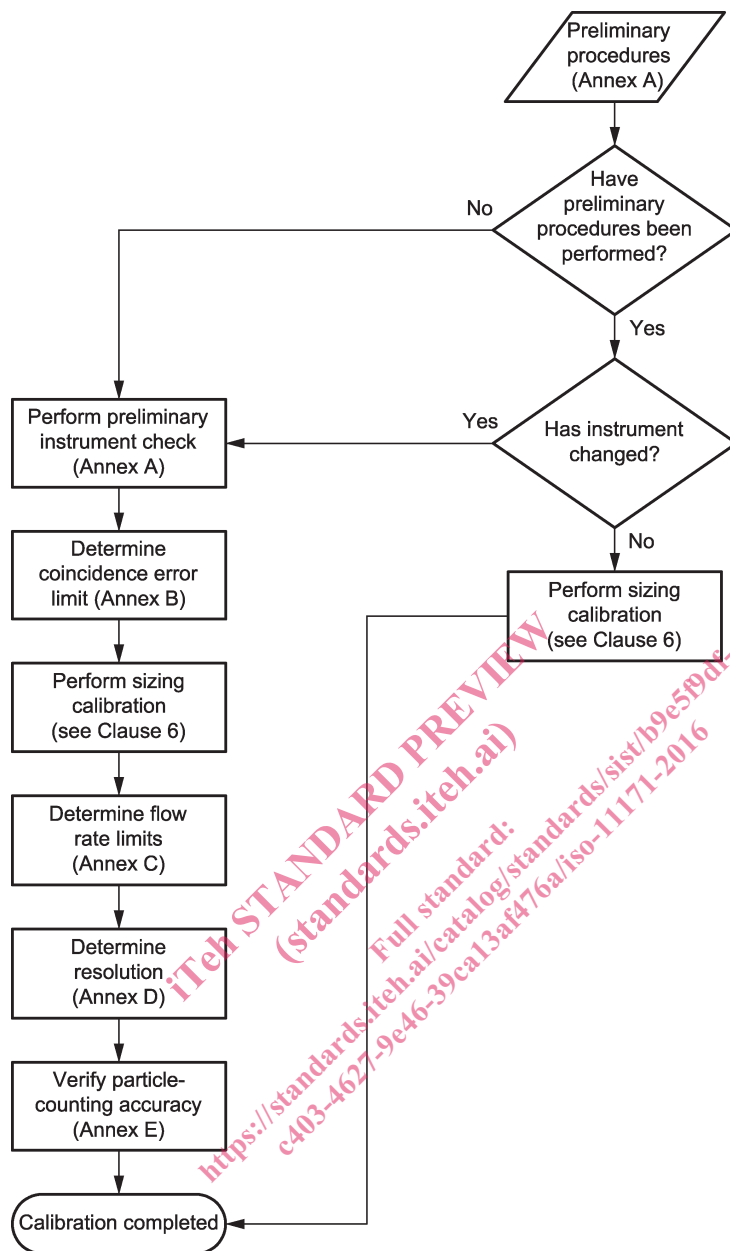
Preliminary procedures (Annex A)

Have preliminary procedures been performed?

No

Yes

Perform preliminary instrument check (Annex A)

Yes

Has instrument changed?

No

Determine coincidence error limit (Annex B)

Perform sizing calibration (see Clause 6)

Perform sizing calibration (see Clause 6)

Determine flow rate limits (Annex C)

Determine resolution (Annex D)

Verify particle-counting accuracy (Annex E)

Calibration completed

iTeh STANDARD PREVIEW
(standards.iteh.ai)
Full standard:
https://standards.iteh.ai/catalog/standards/sist/b9e5f9df-c403-4627-9e46-39ca13af476a/iso-11171-2016